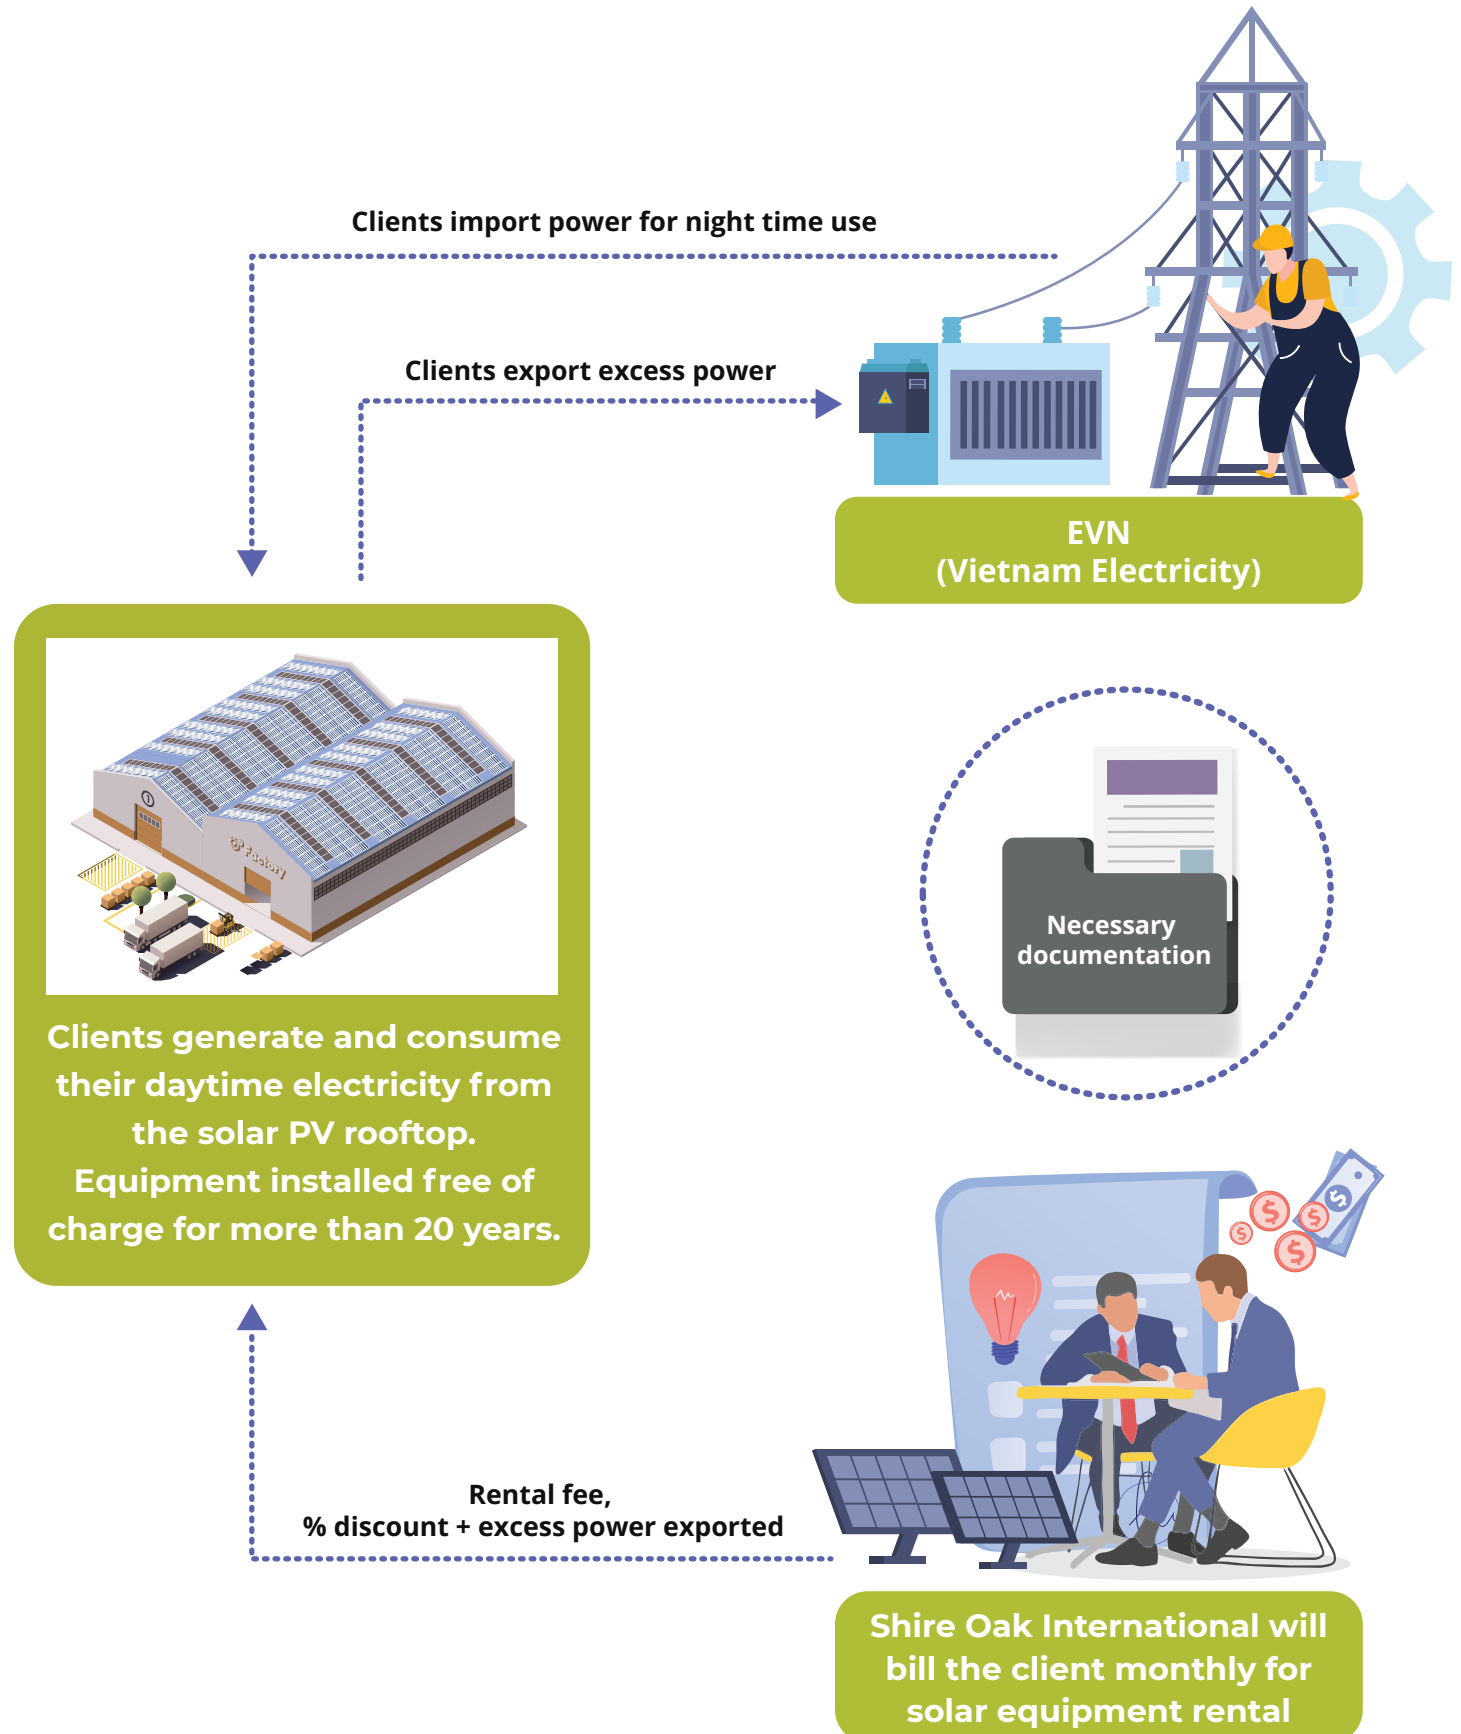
Clients import power for night time use

Clients export excess power

EVN
(Vietnam Electricity)

Factory

Clients generate and consume their daytime electricity from the solar PV rooftop. Equipment installed free of charge for more than 20 years.

Necessary documentation

Rental fee,
% discount + excess power exported

Shire Oak International will bill the client monthly for solar equipment rental